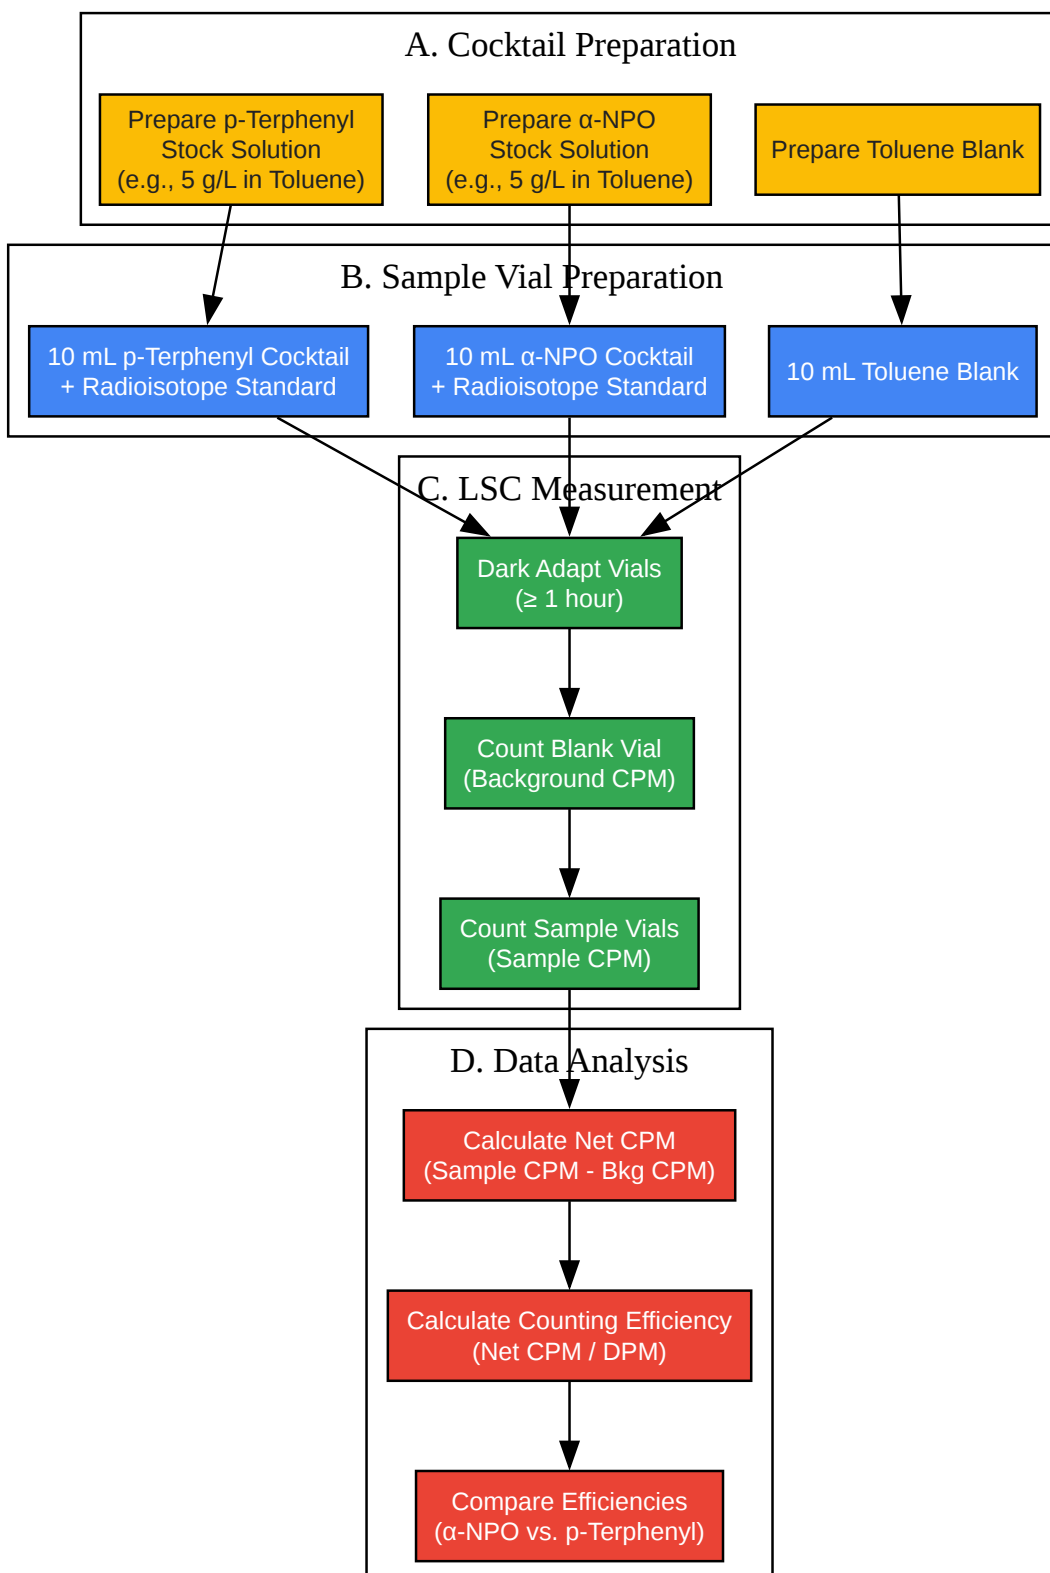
A. Cocktail Preparation

Prepare p-Terphenyl Stock Solution (e.g., 5 g/L in Toluene)

Prepare α-NPO Stock Solution (e.g., 5 g/L in Toluene)

Prepare Toluene Blank

B. Sample Vial Preparation

10 mL p-Terphenyl Cocktail + Radioisotope Standard

10 mL α-NPO Cocktail + Radioisotope Standard

10 mL Toluene Blank

C. LSC Measurement

Dark Adapt Vials (≥ 1 hour)

Count Blank Vial (Background CPM)

Count Sample Vials (Sample CPM)

D. Data Analysis

Calculate Net CPM (Sample CPM - Bkg CPM)

Calculate Counting Efficiency (Net CPM / DPM)

Compare Efficiencies (α-NPO vs. p-Terphenyl)